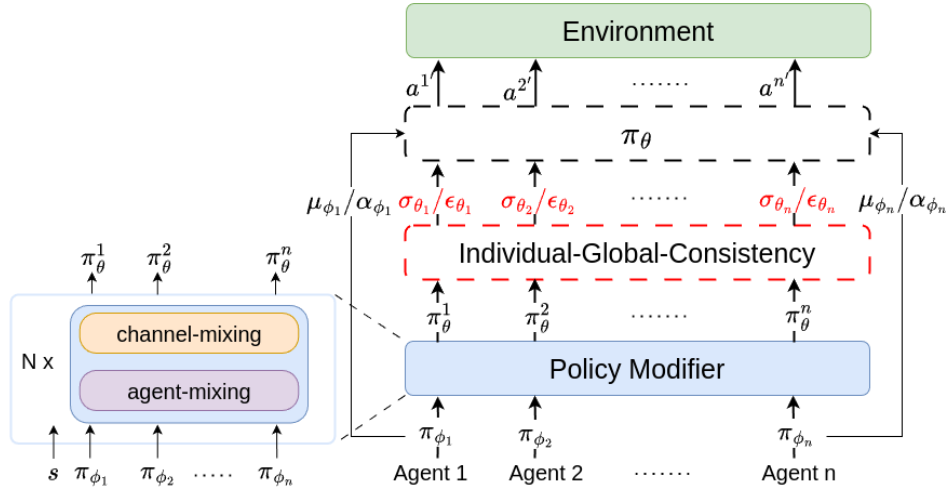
Environment

$a^{1'}$ $a^{2'}$ ....... $a^{n'}$

$\pi_\theta$

$\mu_{\phi_1}/\alpha_{\phi_1}$ $\sigma_{\theta_1}/\epsilon_{\theta_1}$ $\sigma_{\theta_2}/\epsilon_{\theta_2}$ ....... $\sigma_{\theta_n}/\epsilon_{\theta_n}$ $\mu_{\phi_n}/\alpha_{\phi_n}$

Individual-Global-Consistency

$\pi_\theta^1$ $\pi_\theta^2$ ....... $\pi_\theta^n$

Policy Modifier

$\pi_{\phi_1}$ $\pi_{\phi_2}$ $\pi_{\phi_n}$

Agent 1 Agent 2 ....... Agent n

$\pi_\theta^1$ $\pi_\theta^2$ $\pi_\theta^n$

N x

channel-mixing

agent-mixing

$s$ $\pi_{\phi_1}$ $\pi_{\phi_2}$ ..... $\pi_{\phi_n}$